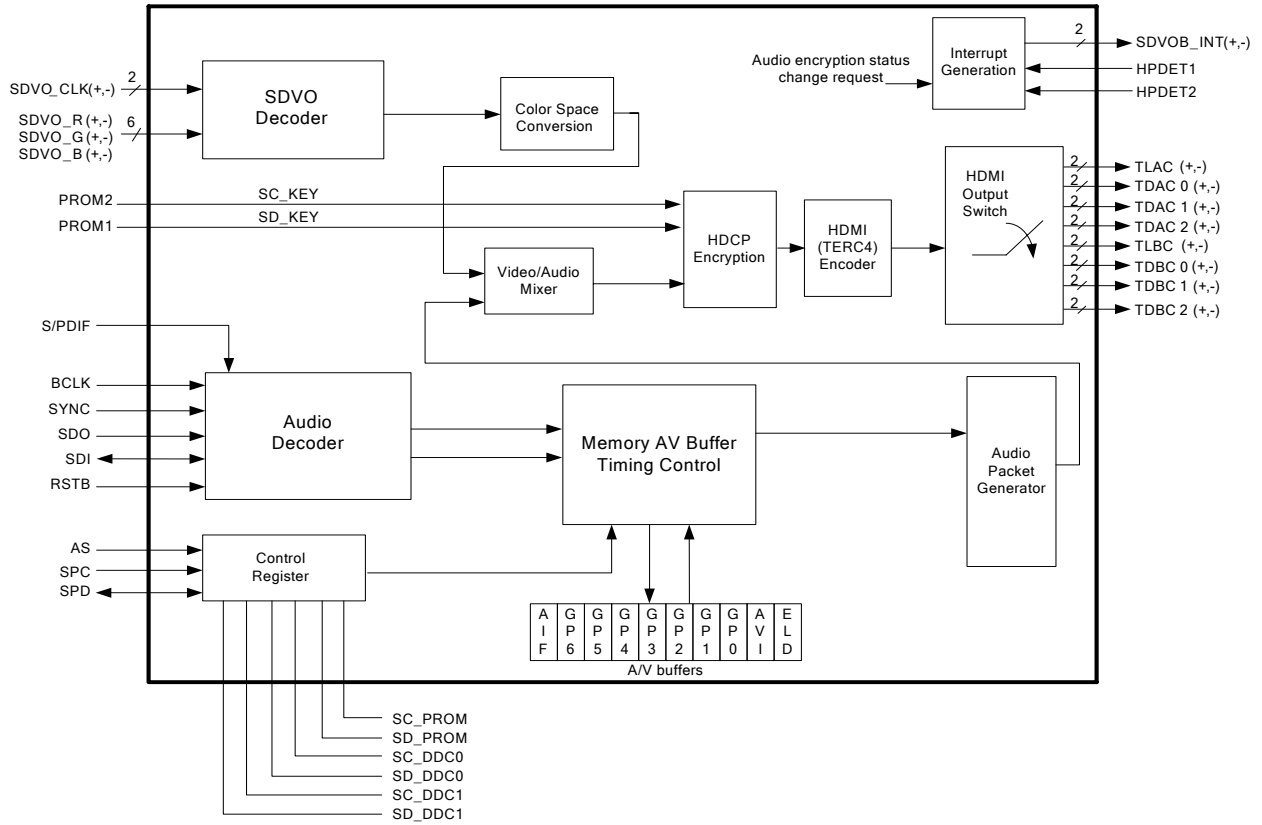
Audio encryption status change request

Interrupt Generation

2

SDVOB_INT(+,-)

HPDET1

HPDET2

SDVO_CLK(+,-) 2

SDVO_R (+,-) 6
SDVO_G (+,-)
SDVO_B (+,-)

SDVO Decoder

Color Space Conversion

HDMI Output Switch

2 TLAC (+,-)
2 TDAC 0 (+,-)
2 TDAC 1 (+,-)
2 TDAC 2 (+,-)
2 TLBC (+,-)
2 TDBC 0 (+,-)
2 TDBC 1 (+,-)
2 TDBC 2 (+,-)

PROM2

SC_KEY

PROM1

SD_KEY

HDCP Encryption

HDMI (TERC4) Encoder

Video/Audio Mixer

S/PDIF

BCLK

SYNC

SDO

SDI

RSTB

Audio Decoder

Memory AV Buffer Timing Control

Audio Packet Generator

AS

SPC

SPD

Control Register

| A I F | G P 6 | G P 5 | G P 4 | G P 3 | G P 2 | G P 1 | G P 0 | A V I | E L D |
|---|---|---|---|---|---|---|---|---|---|

A/V buffers

SC_PROM

SD_PROM

SC_DDC0

SD_DDC0

SC_DDC1

SD_DDC1